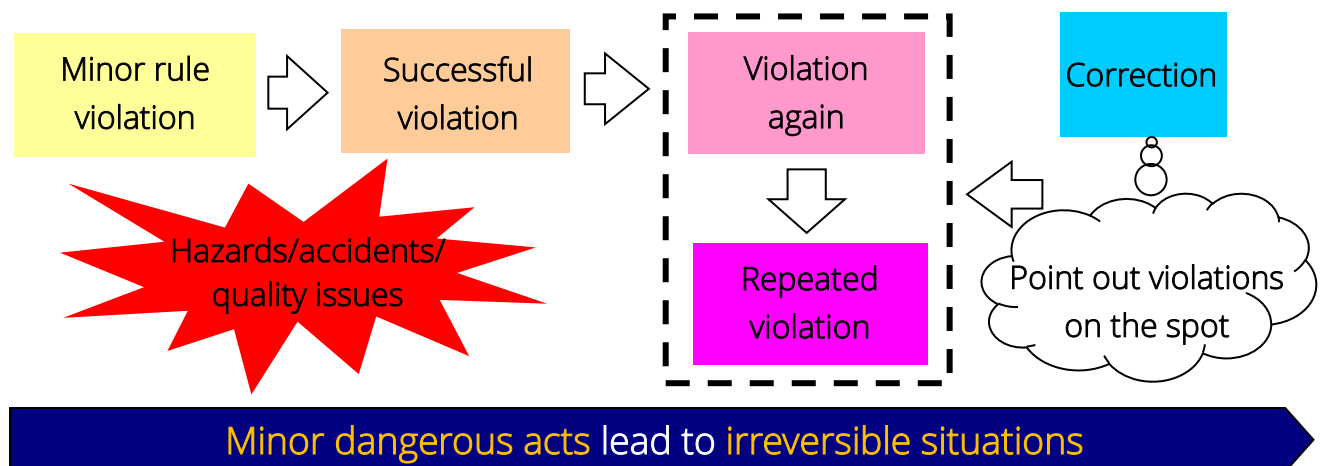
Minor rule violation

Successful violation

Violation again

Repeated violation

Correction

Point out violations on the spot

Hazards/accidents/ quality issues

Minor dangerous acts lead to irreversible situations